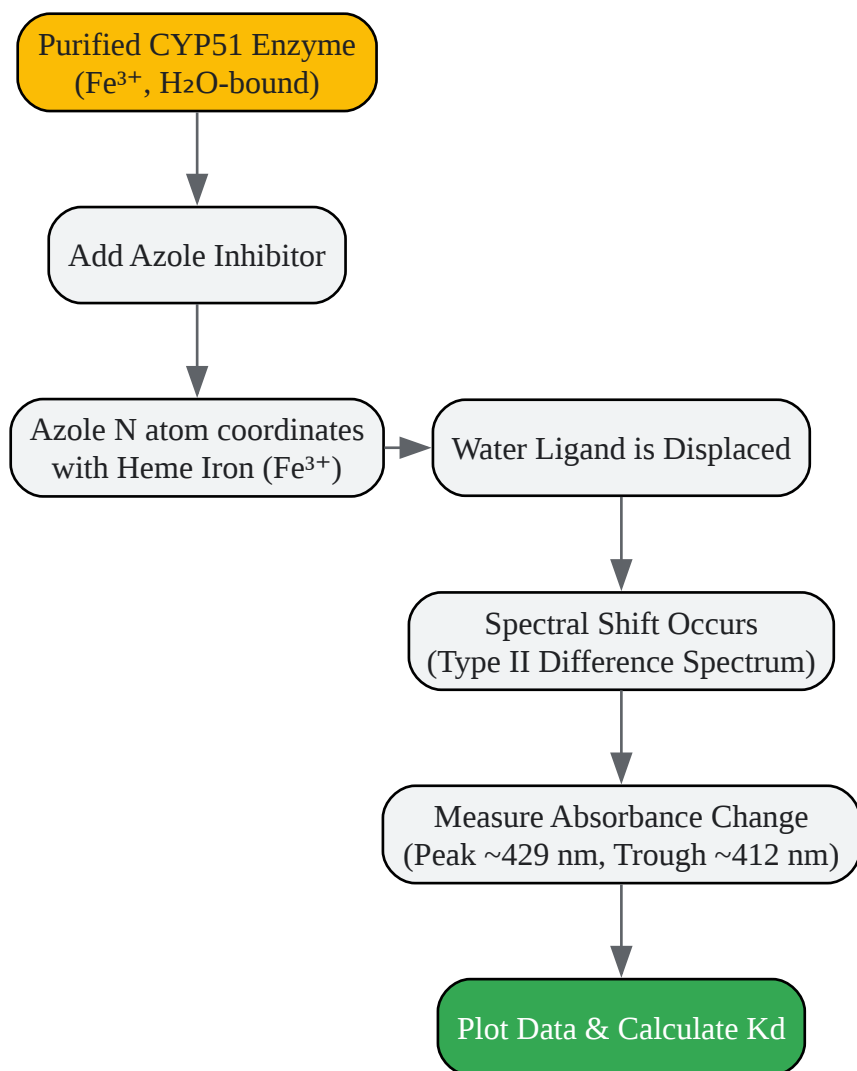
Purified CYP51 Enzyme ($Fe^{3+}$, $H_2O$-bound)

Add Azole Inhibitor

Azole N atom coordinates with Heme Iron ($Fe^{3+}$)

Water Ligand is Displaced

Spectral Shift Occurs (Type II Difference Spectrum)

Measure Absorbance Change (Peak ~429 nm, Trough ~412 nm)

Plot Data & Calculate Kd